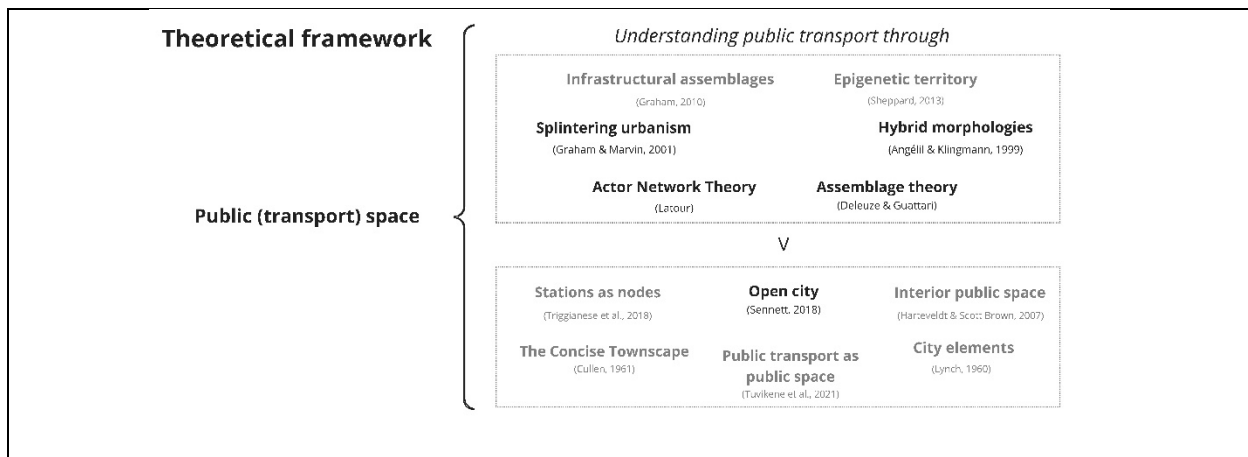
Theoretical framework

Public (transport) space

*Understanding public transport through*

Infrastructural assemblages
(Graham, 2010)

Epigenetic territory
(Sheppard, 2013)

Splintering urbanism
(Graham & Marvin, 2001)

Hybrid morphologies
(Angélil & Klingmann, 1999)

Actor Network Theory
(Latour)

Assemblage theory
(Deleuze & Guattari)

V

Stations as nodes
(Triggianese et al., 2018)

Open city
(Sennett. 2018)

Interior public space
(Harteveldt & Scott Brown, 2007)

The Concise Townscape
(Cullen, 1961)

Public transport as public space
(Tuvikene et al., 2021)

City elements
(Lynch, 1960)